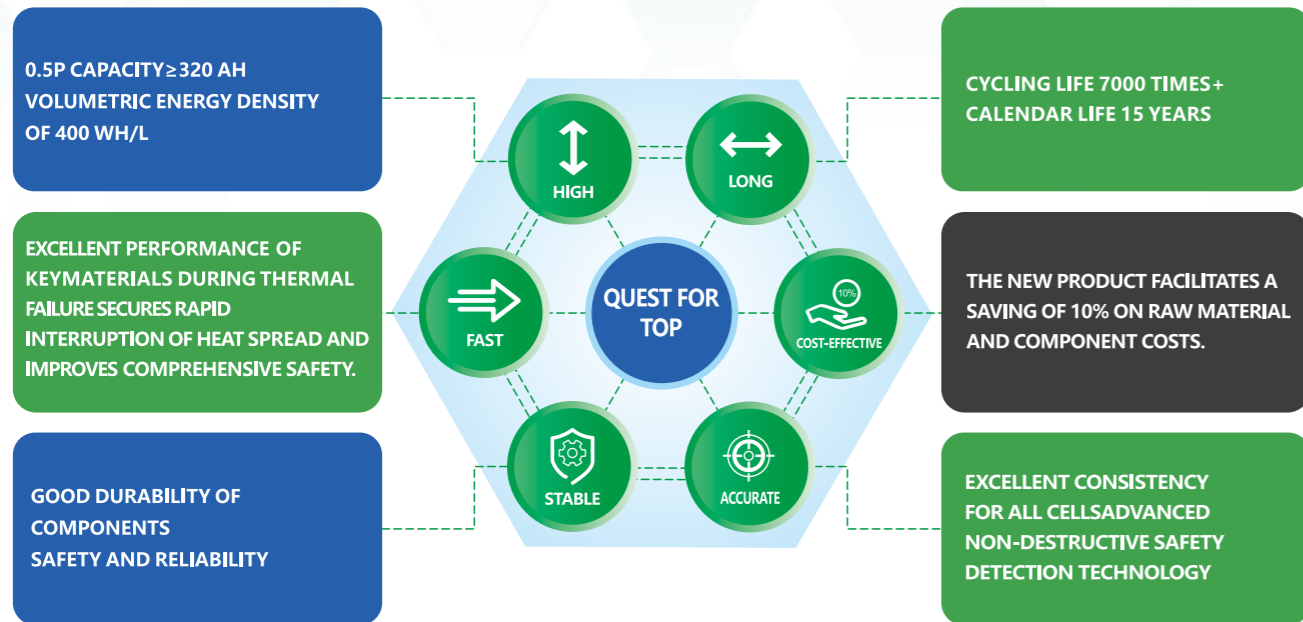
0.5P CAPACITY≥320 AH
VOLUMETRIC ENERGY DENSITY
OF 400 WH/L

CYCLING LIFE 7000 TIMES+
CALENDAR LIFE 15 YEARS

HIGH

LONG

EXCELLENT PERFORMANCE OF KEYMATERIALS DURING THERMAL FAILURE SECURES RAPID INTERRUPTION OF HEAT SPREAD AND IMPROVES COMPREHENSIVE SAFETY.

FAST

QUEST FOR TOP

10%

COST-EFFECTIVE

THE NEW PRODUCT FACILITATES A SAVING OF 10% ON RAW MATERIAL AND COMPONENT COSTS.

STABLE

ACCURATE

GOOD DURABILITY OF
COMPONENTS
SAFETY AND RELIABILITY

EXCELLENT CONSISTENCY
FOR ALL CELLSADVANCED
NON-DESTRUCTIVE SAFETY
DETECTION TECHNOLOGY